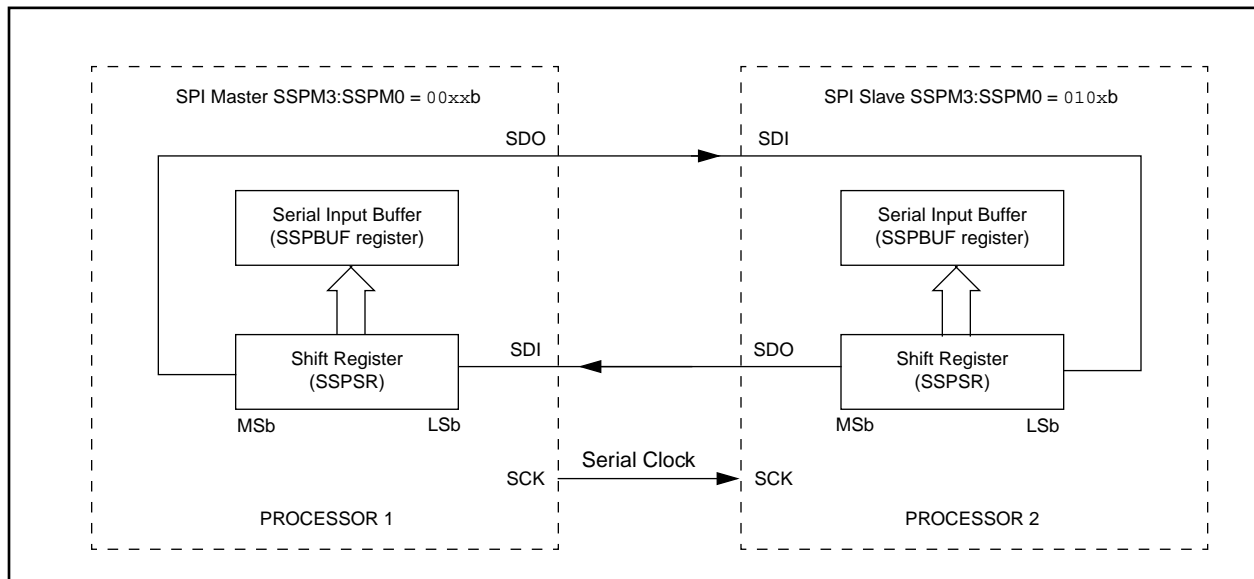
SPI Master SSPM3:SSPM0 = 00xxb

SDO

Serial Input Buffer (SSPBUF register)

Shift Register (SSPSR)

SDI

MSb

LSb

SCK

PROCESSOR 1

SPI Slave SSPM3:SSPM0 = 010xb

SDI

Serial Input Buffer (SSPBUF register)

SDO

Shift Register (SSPSR)

MSb

LSb

Serial Clock

SCK

PROCESSOR 2